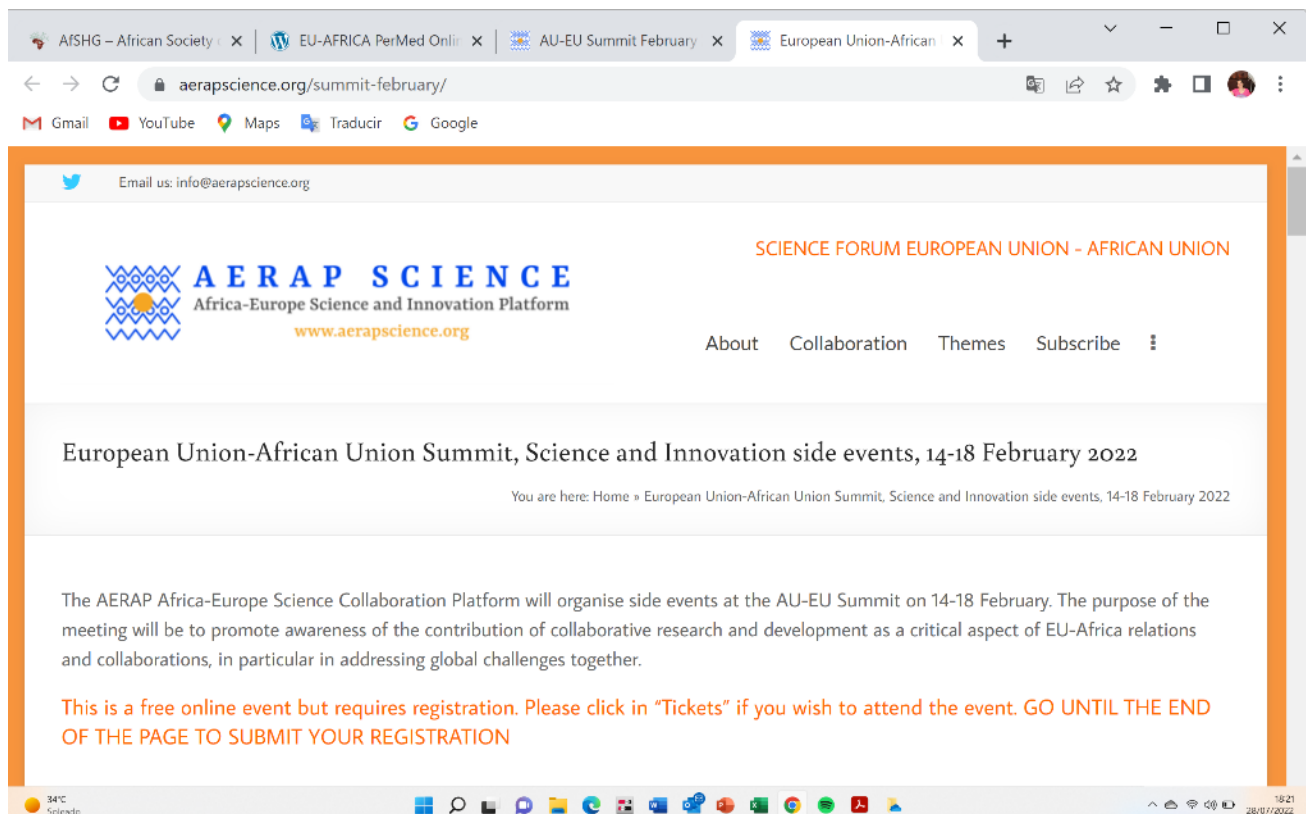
AfSHG – African Society | EU-AFRICA PerMed Onlin | AU-EU Summit February | European Union-African

aerapscience.org/summit-february/

Gmail YouTube Maps Traducir Google

Email us: info@aerapscience.org

AERAP SCIENCE
Africa-Europe Science and Innovation Platform
www.aerapscience.org

SCIENCE FORUM EUROPEAN UNION - AFRICAN UNION

About Collaboration Themes Subscribe

European Union-African Union Summit, Science and Innovation side events, 14-18 February 2022

You are here: Home » European Union-African Union Summit, Science and Innovation side events, 14-18 February 2022

The AERAP Africa-Europe Science Collaboration Platform will organise side events at the AU-EU Summit on 14-18 February. The purpose of the meeting will be to promote awareness of the contribution of collaborative research and development as a critical aspect of EU-Africa relations and collaborations, in particular in addressing global challenges together.

This is a free online event but requires registration. Please click in "Tickets" if you wish to attend the event. GO UNTIL THE END OF THE PAGE TO SUBMIT YOUR REGISTRATION

34°C
Soleado

18:21
28/07/2022